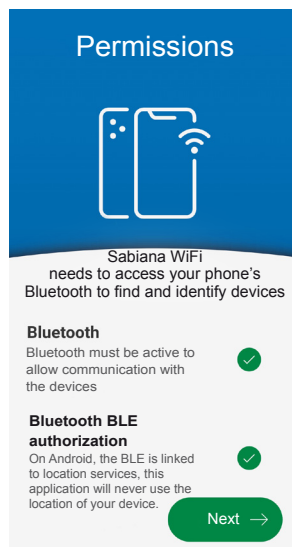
Permissions

Sabiana WiFi needs to access your phone's Bluetooth to find and identify devices

Bluetooth

Bluetooth must be active to allow communication with the devices

Bluetooth BLE authorization

On Android, the BLE is linked to location services, this application will never use the location of your device.

Next